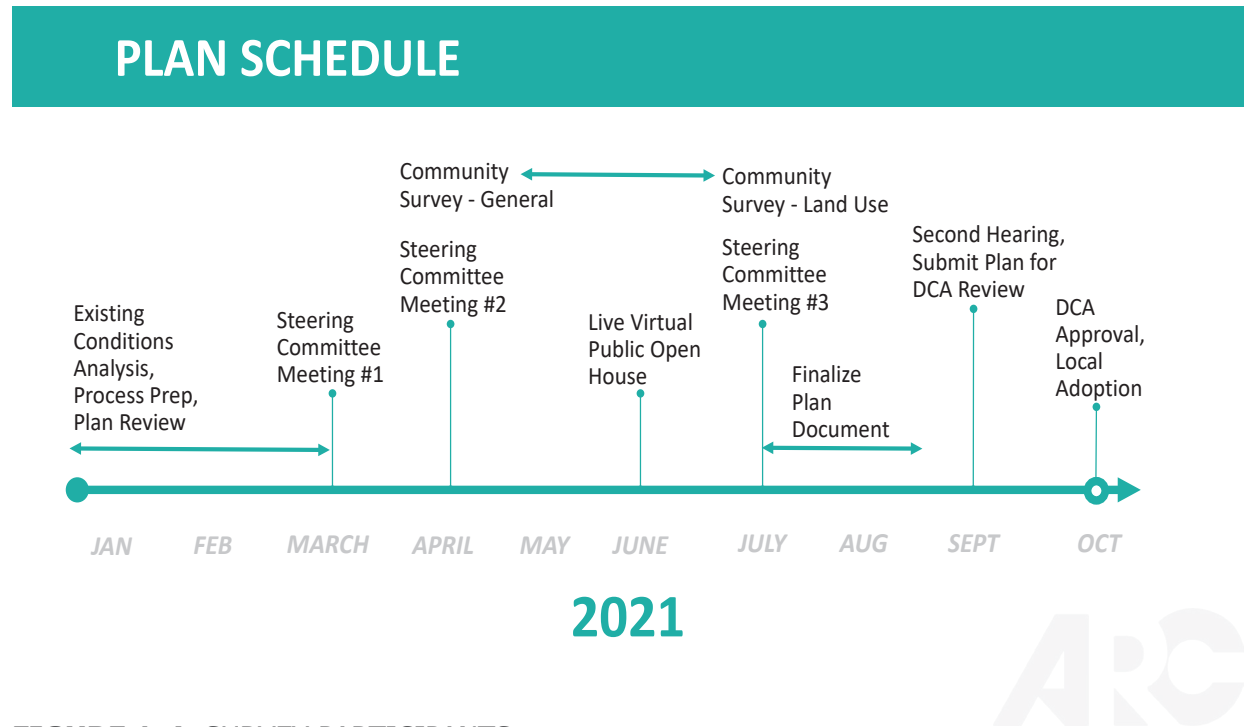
PLAN SCHEDULE

Community Survey - General

Community Survey - Land Use

Steering Committee Meeting #2

Steering Committee Meeting #3

Second Hearing, Submit Plan for DCA Review

Existing Conditions Analysis, Process Prep, Plan Review

Steering Committee Meeting #1

Live Virtual Public Open House

DCA Approval, Local Adoption

Finalize Plan Document

JAN FEB MARCH APRIL MAY JUNE JULY AUG SEPT OCT

2021

ARC

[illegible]